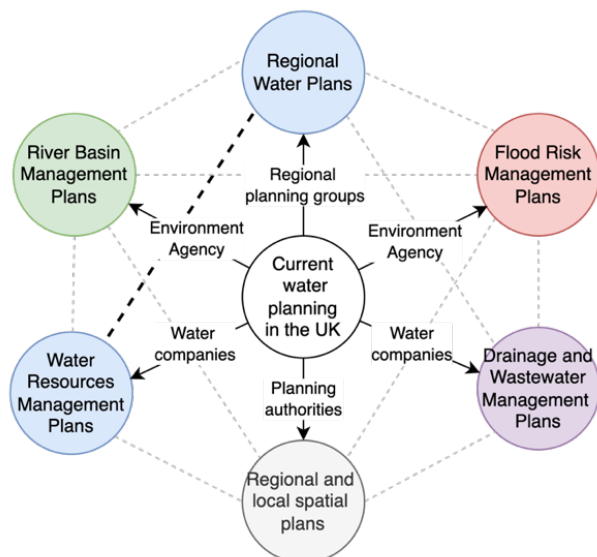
Regional Water Plans

River Basin Management Plans

Flood Risk Management Plans

Regional planning groups

Environment Agency

Environment Agency

Current water planning in the UK

Water companies

Water companies

Water Resources Management Plans

Drainage and Wastewater Management Plans

Planning authorities

Regional and local spatial plans